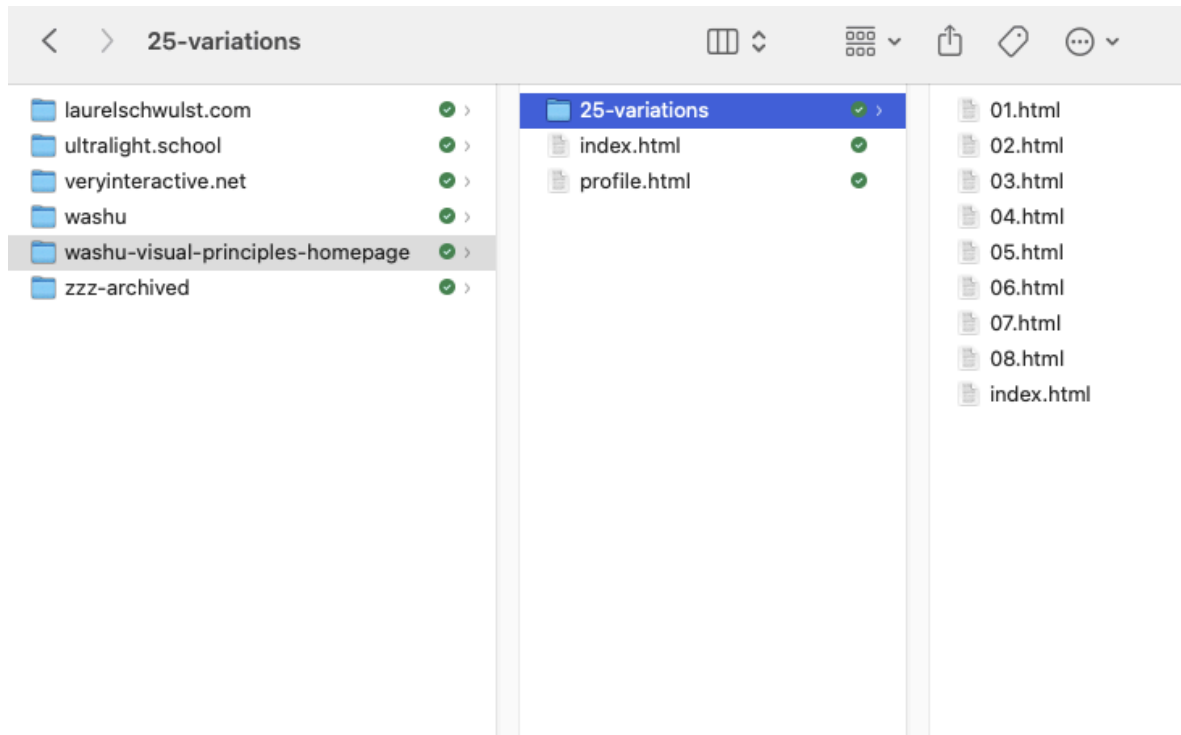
25-variations

laurelschwulst.com
ultralight.school
veryinteractive.net
washu
washu-visual-principles-homepage
zzz-archived

25-variations
index.html
profile.html

01.html
02.html
03.html
04.html
05.html
06.html
07.html
08.html
index.html